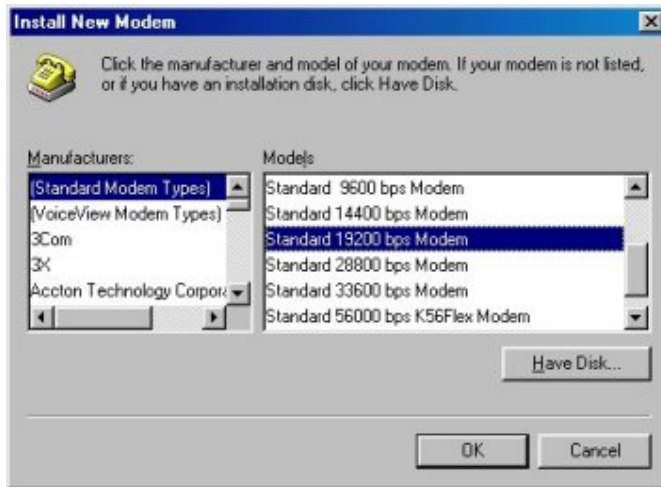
Install New Modem

Click the manufacturer and model of your modem. If your modem is not listed, or if you have an installation disk, click Have Disk.

Manufacturers:

(Standard Modem Types)
(VoiceView Modem Types)
3Com
3X
Accton Technology Corpor

Models

Standard 9600 bps Modem
Standard 14400 bps Modem
Standard 19200 bps Modem
Standard 28800 bps Modem
Standard 33600 bps Modem
Standard 56000 bps K56Flex Modem

Have Disk...

OK

Cancel